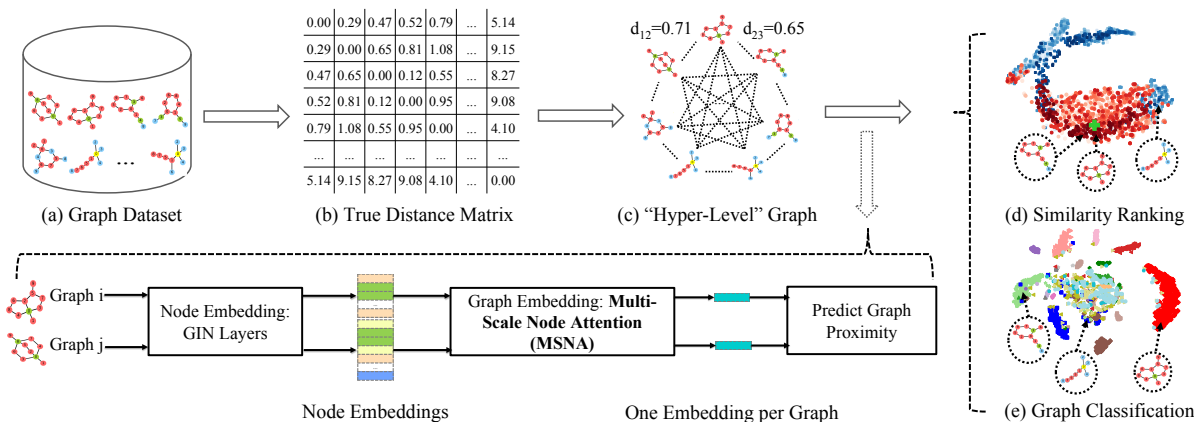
...

(a) Graph Dataset

| 0.00 | 0.29 | 0.47 | 0.52 | 0.79 | ... | 5.14 |
|---|---|---|---|---|---|---|
| 0.29 | 0.00 | 0.65 | 0.81 | 1.08 | ... | 9.15 |
| 0.47 | 0.65 | 0.00 | 0.12 | 0.55 | ... | 8.27 |
| 0.52 | 0.81 | 0.12 | 0.00 | 0.95 | ... | 9.08 |
| 0.79 | 1.08 | 0.55 | 0.95 | 0.00 | ... | 4.10 |
| ... | ... | ... | ... | ... | ... | ... |
| 5.14 | 9.15 | 8.27 | 9.08 | 4.10 | ... | 0.00 |

(b) True Distance Matrix

$d_{12}$=0.71 $d_{23}$=0.65

(c) "Hyper-Level" Graph

(d) Similarity Ranking

(e) Graph Classification

Graph i

Graph j

Node Embedding: GIN Layers

Graph Embedding: **Multi-Scale Node Attention (MSNA)**

Predict Graph Proximity

Node Embeddings

One Embedding per Graph